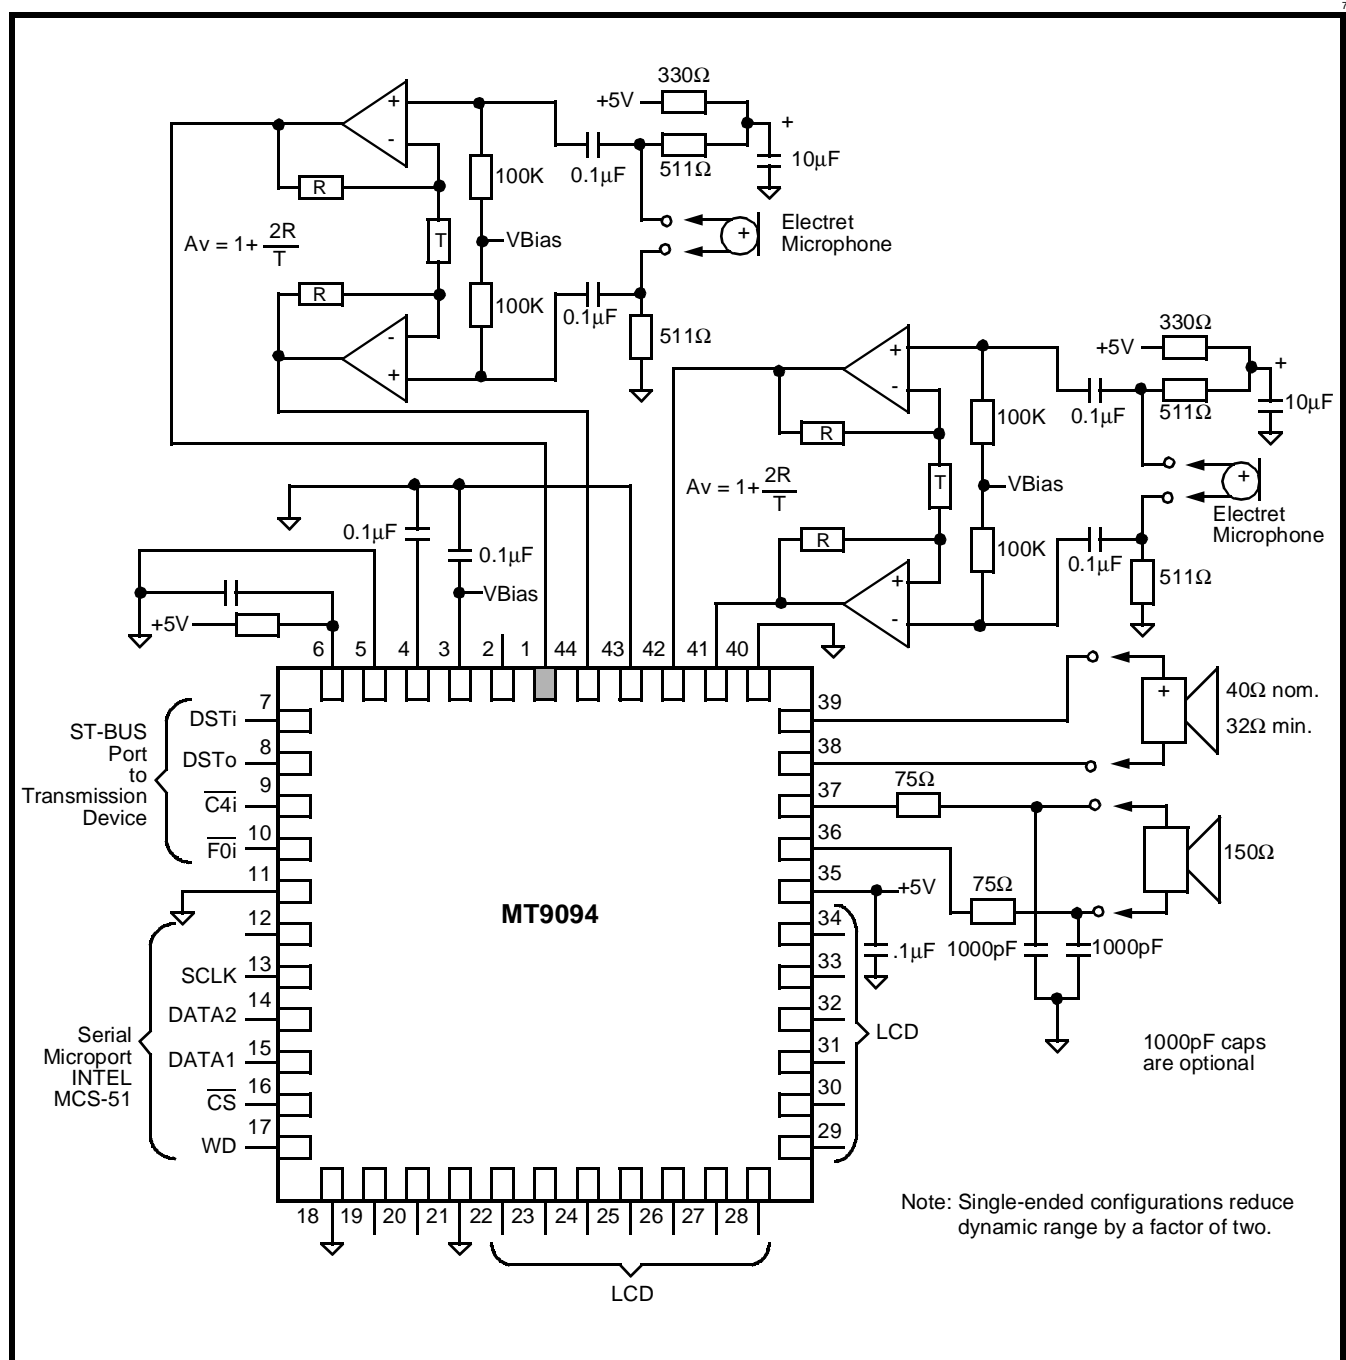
7

+5V
330Ω
+
10µF
0.1µF
511Ω
100K
R
T
Av = 1+ $\frac{2R}{T}$
VBias
Electret
Microphone
R
100K
0.1µF
511Ω

+5V
330Ω
+
10µF
0.1µF
511Ω
100K
R
Av = 1+ $\frac{2R}{T}$
T
VBias
Electret
Microphone
R
100K
0.1µF
511Ω

0.1µF
0.1µF
VBias
+5V

6 5 4 3 2 1 44 43 42 41 40

ST-BUS
Port
to
Transmission
Device

DSTi 7
DSTo 8
$\overline{C4i}$ 9
$\overline{F0i}$ 10
11
12

Serial
Microport
INTEL
MCS-51

SCLK 13
DATA2 14
DATA1 15
$\overline{CS}$ 16
WD 17

MT9094

39
38
37
36
35
34
33
32
31
30
29

+
40Ω nom.
32Ω min.
75Ω
150Ω
+5V
75Ω
.1µF
1000pF
1000pF
LCD

1000pF caps
are optional

18 19 20 21 22 23 24 25 26 27 28

LCD

Note: Single-ended configurations reduce dynamic range by a factor of two.